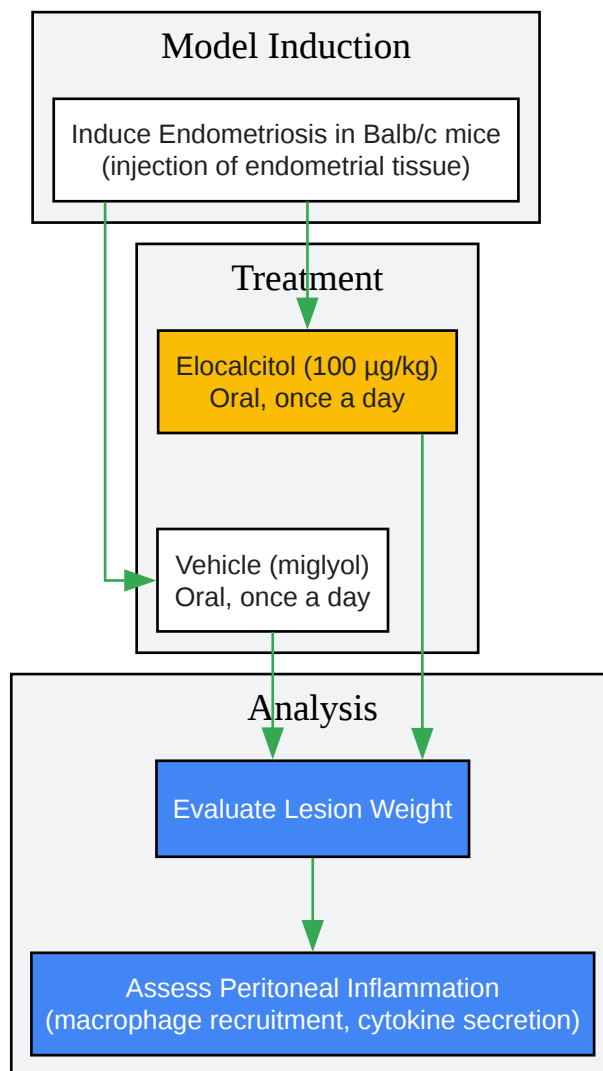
Model Induction

Induce Endometriosis in Balb/c mice
(injection of endometrial tissue)

Treatment

Elocalcitol (100 µg/kg)
Oral, once a day

Vehicle (miglyol)
Oral, once a day

Analysis

Evaluate Lesion Weight

Assess Peritoneal Inflammation
(macrophage recruitment, cytokine secretion)